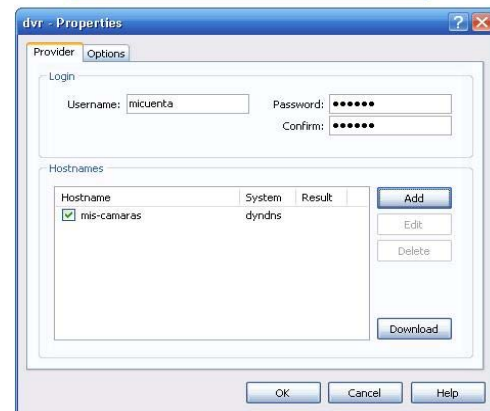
dvr - Properties

Provider | Options

Login

Username: micuenta

Password: ••••••

Confirm: ••••••

Hostnames

| Hostname | System | Result |
|---|---|---|
| mis-camaras | dyndns | |

Add

Edit

Delete

Download

OK

Cancel

Help